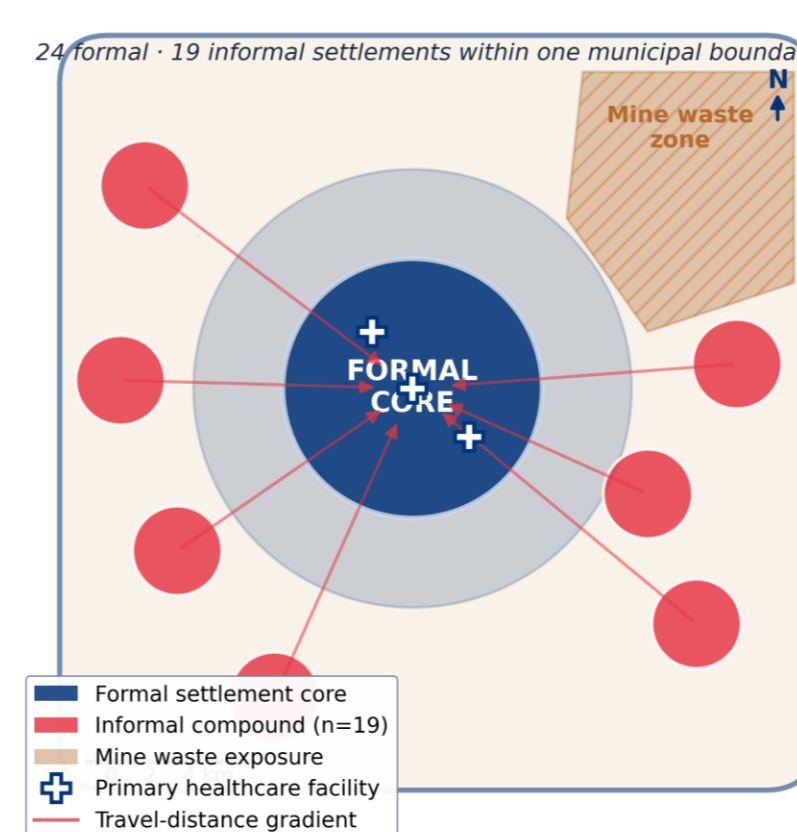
24 formal · 19 informal settlements within one municipal bounda

N

Mine waste zone

FORMAL CORE

Formal settlement core
Informal compound (n=19)
Mine waste exposure
Primary healthcare facility
Travel-distance gradient